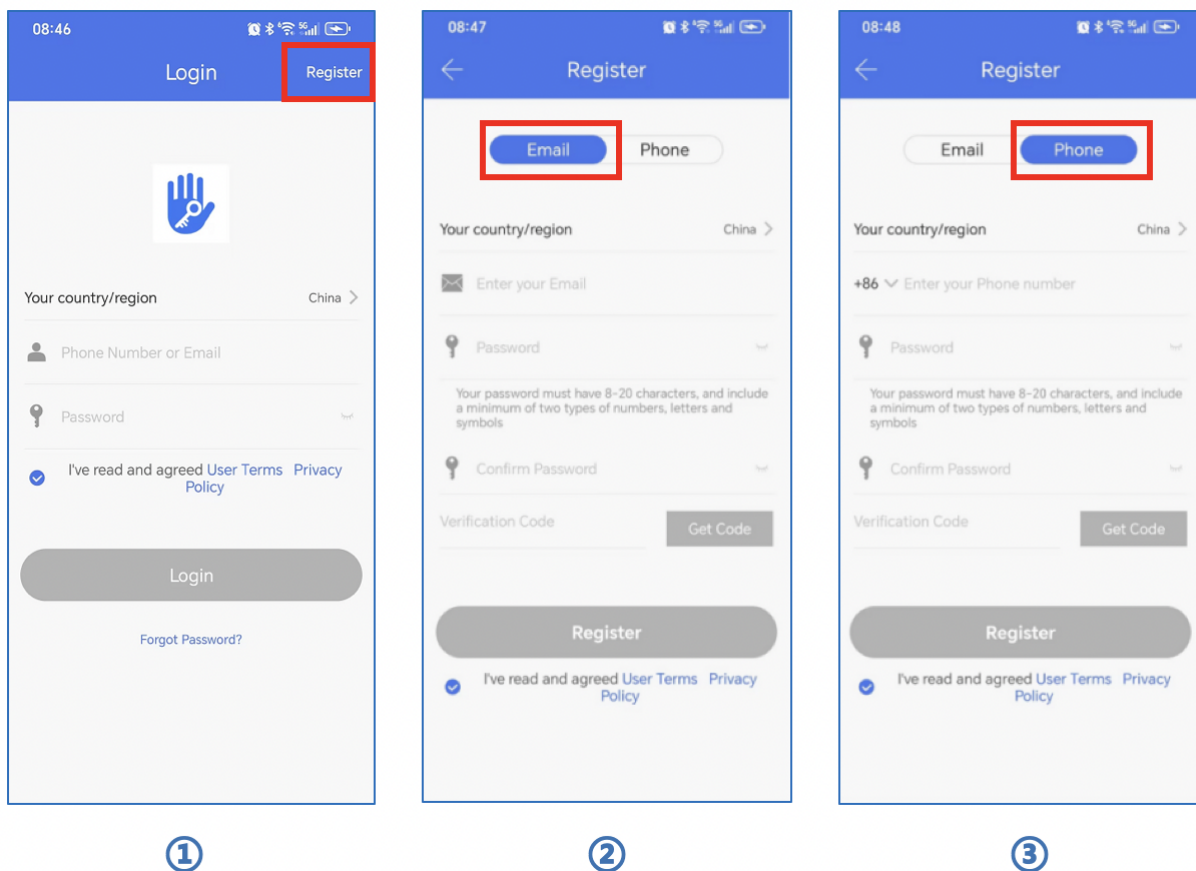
08:46

Login

Register

Your country/region

China

Phone Number or Email

Password

I've read and agreed User Terms Privacy Policy

Login

Forgot Password?

①

08:47

Register

Email

Phone

Your country/region

China

Enter your Email

Password

Your password must have 8-20 characters, and include a minimum of two types of numbers, letters and symbols

Confirm Password

Verification Code

Get Code

Register

I've read and agreed User Terms Privacy Policy

②

08:48

Register

Email

Phone

Your country/region

China

+86 Enter your Phone number

Password

Your password must have 8-20 characters, and include a minimum of two types of numbers, letters and symbols

Confirm Password

Verification Code

Get Code

Register

I've read and agreed User Terms Privacy Policy

③